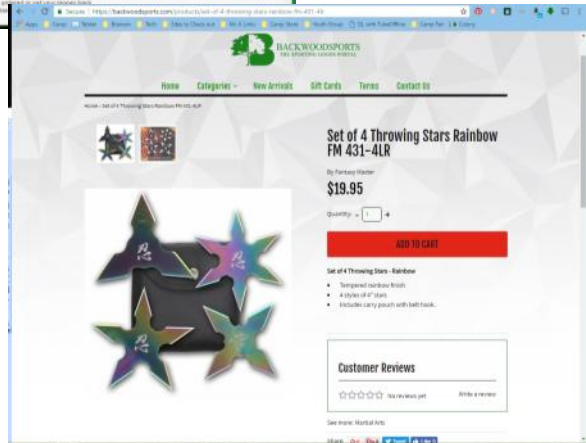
Secure | https://backwoodsports.com/products/set-of-4-throwing-stars-rainbow-fm-431-4lr

BACKWOODSPORTS
THE SPORTING GOODS PORTAL

Home Categories New Arrivals Gift Cards Terms Contact Us

Home › Set of 4 Throwing Stars Rainbow FM 431-4LR

Set of 4 Throwing Stars Rainbow FM 431-4LR

By Fantasy Master

$19.95

Quantity 1

ADD TO CART

Set of 4 Throwing Stars - Rainbow

- Tempered rainbow finish
- 4 styles of 4" stars
- Includes carry pouch with belt hook.

Customer Reviews

No reviews yet

Write a review

See more: Martial Arts

Share